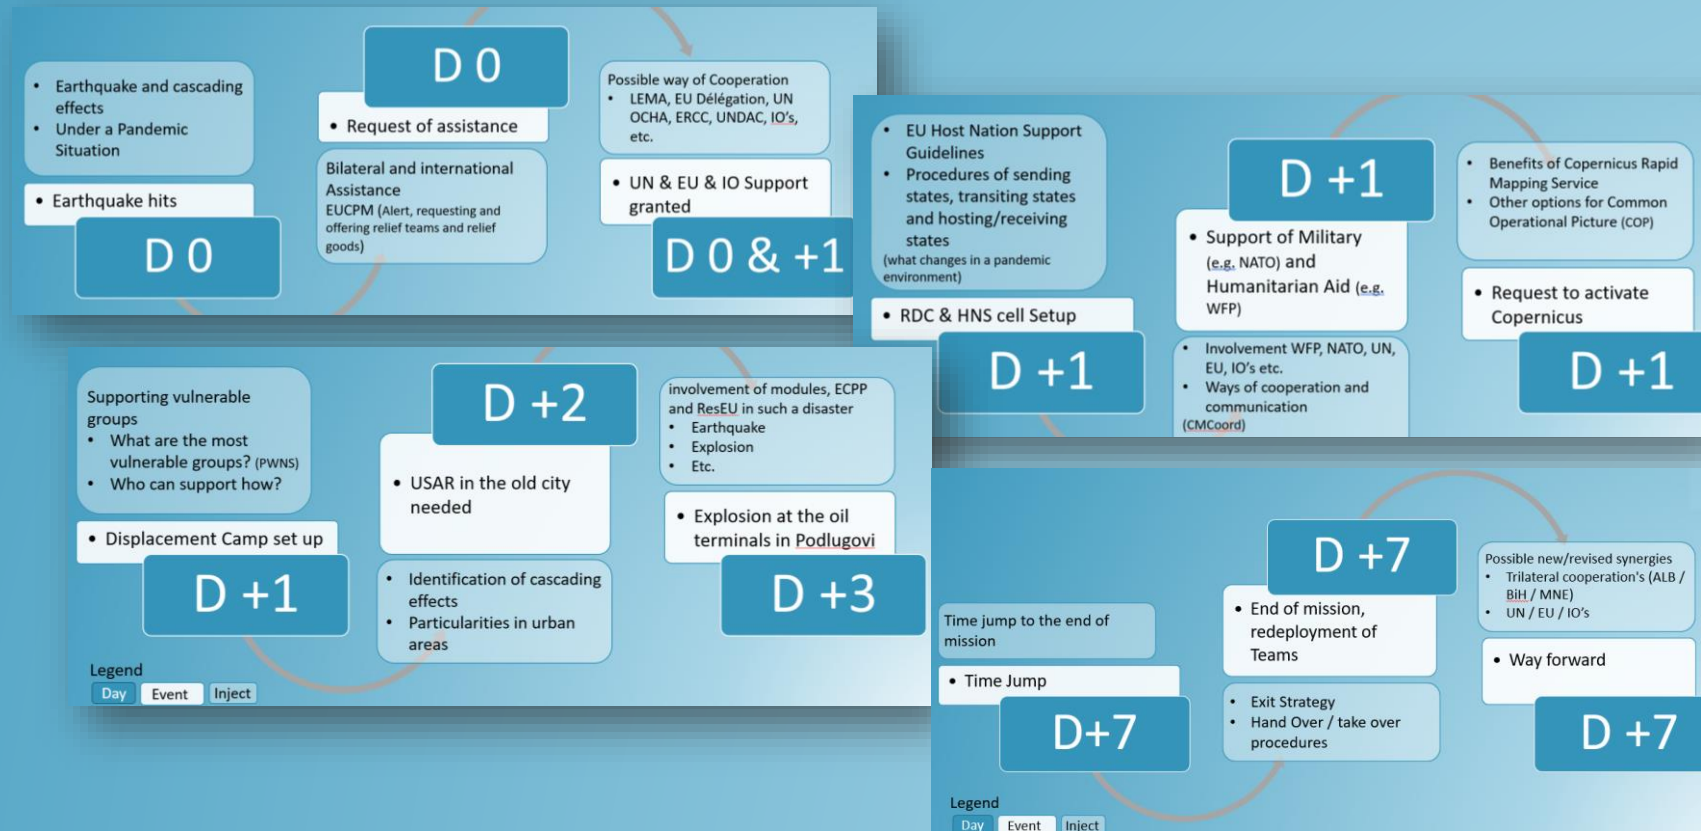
- Earthquake and cascading effects
- Under a Pandemic Situation

- Earthquake hits

D 0

D 0

- Request of assistance

Bilateral and international Assistance
EUCPM (Alert, requesting and offering relief teams and relief goods)

Possible way of Cooperation
- LEMA, EU Délégation, UN OCHA, ERCC, UNDAC, IO's, etc.

- UN & EU & IO Support granted

D 0 & +1

- EU Host Nation Support Guidelines
- Procedures of sending states, transiting states and hosting/receiving states
(what changes in a pandemic environment)

- RDC & HNS cell Setup

D +1

D +1

- Support of Military (e.g. NATO) and Humanitarian Aid (e.g. WFP)

- Involvement WFP, NATO, UN, EU, IO's etc.
- Ways of cooperation and communication
(CMCoord)

- Benefits of Copernicus Rapid Mapping Service
- Other options for Common Operational Picture (COP)

- Request to activate Copernicus

D +1

Supporting vulnerable groups
- What are the most vulnerable groups? (PWNS)
- Who can support how?

- Displacement Camp set up

D +1

D +2

- USAR in the old city needed

- Identification of cascading effects
- Particularities in urban areas

involvement of modules, ECPP and ResEU in such a disaster
- Earthquake
- Explosion
- Etc.

- Explosion at the oil terminals in Podlugovi

D +3

Legend
Day Event Inject

Time jump to the end of mission

- Time Jump

D+7

D +7

- End of mission, redeployment of Teams

- Exit Strategy
- Hand Over / take over procedures

Possible new/revised synergies
- Trilateral cooperation's (ALB / BiH / MNE)
- UN / EU / IO's

- Way forward

D +7

Legend
Day Event Inject